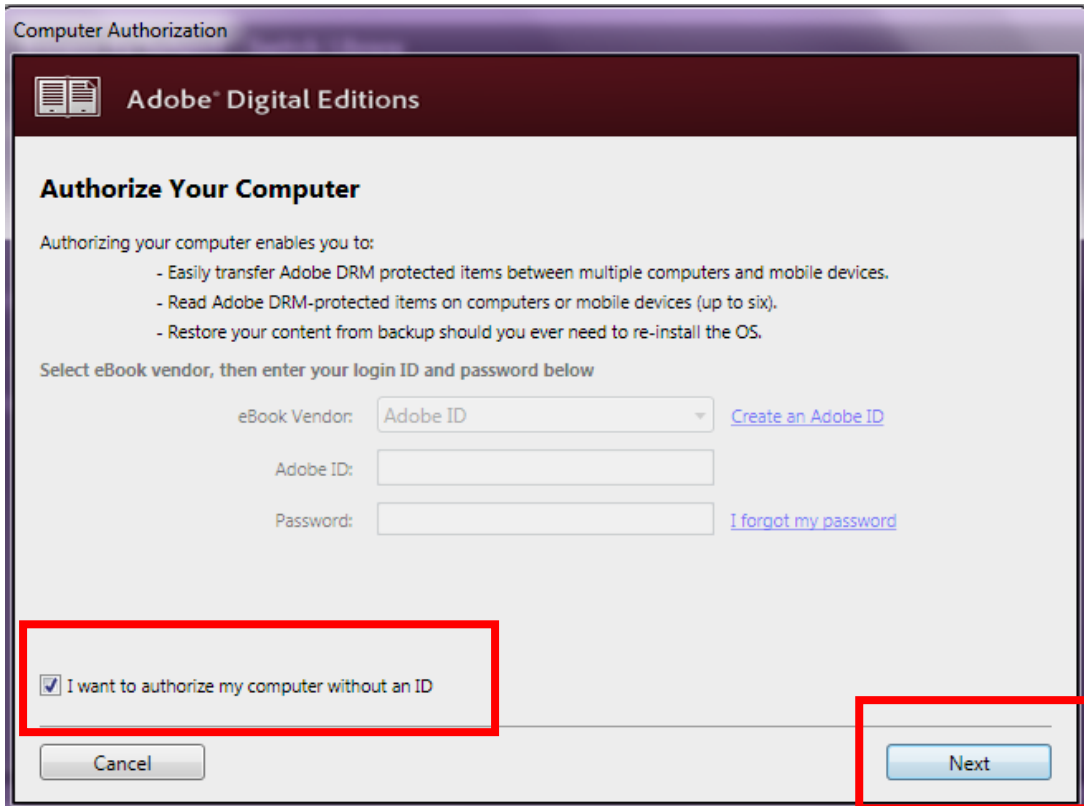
Computer Authorization

Adobe® Digital Editions

Authorize Your Computer

Authorizing your computer enables you to:

- Easily transfer Adobe DRM protected items between multiple computers and mobile devices.
- Read Adobe DRM-protected items on computers or mobile devices (up to six).
- Restore your content from backup should you ever need to re-install the OS.

Select eBook vendor, then enter your login ID and password below

eBook Vendor: Adobe ID
Create an Adobe ID

Adobe ID:

Password:
I forgot my password

I want to authorize my computer without an ID

Cancel

Next